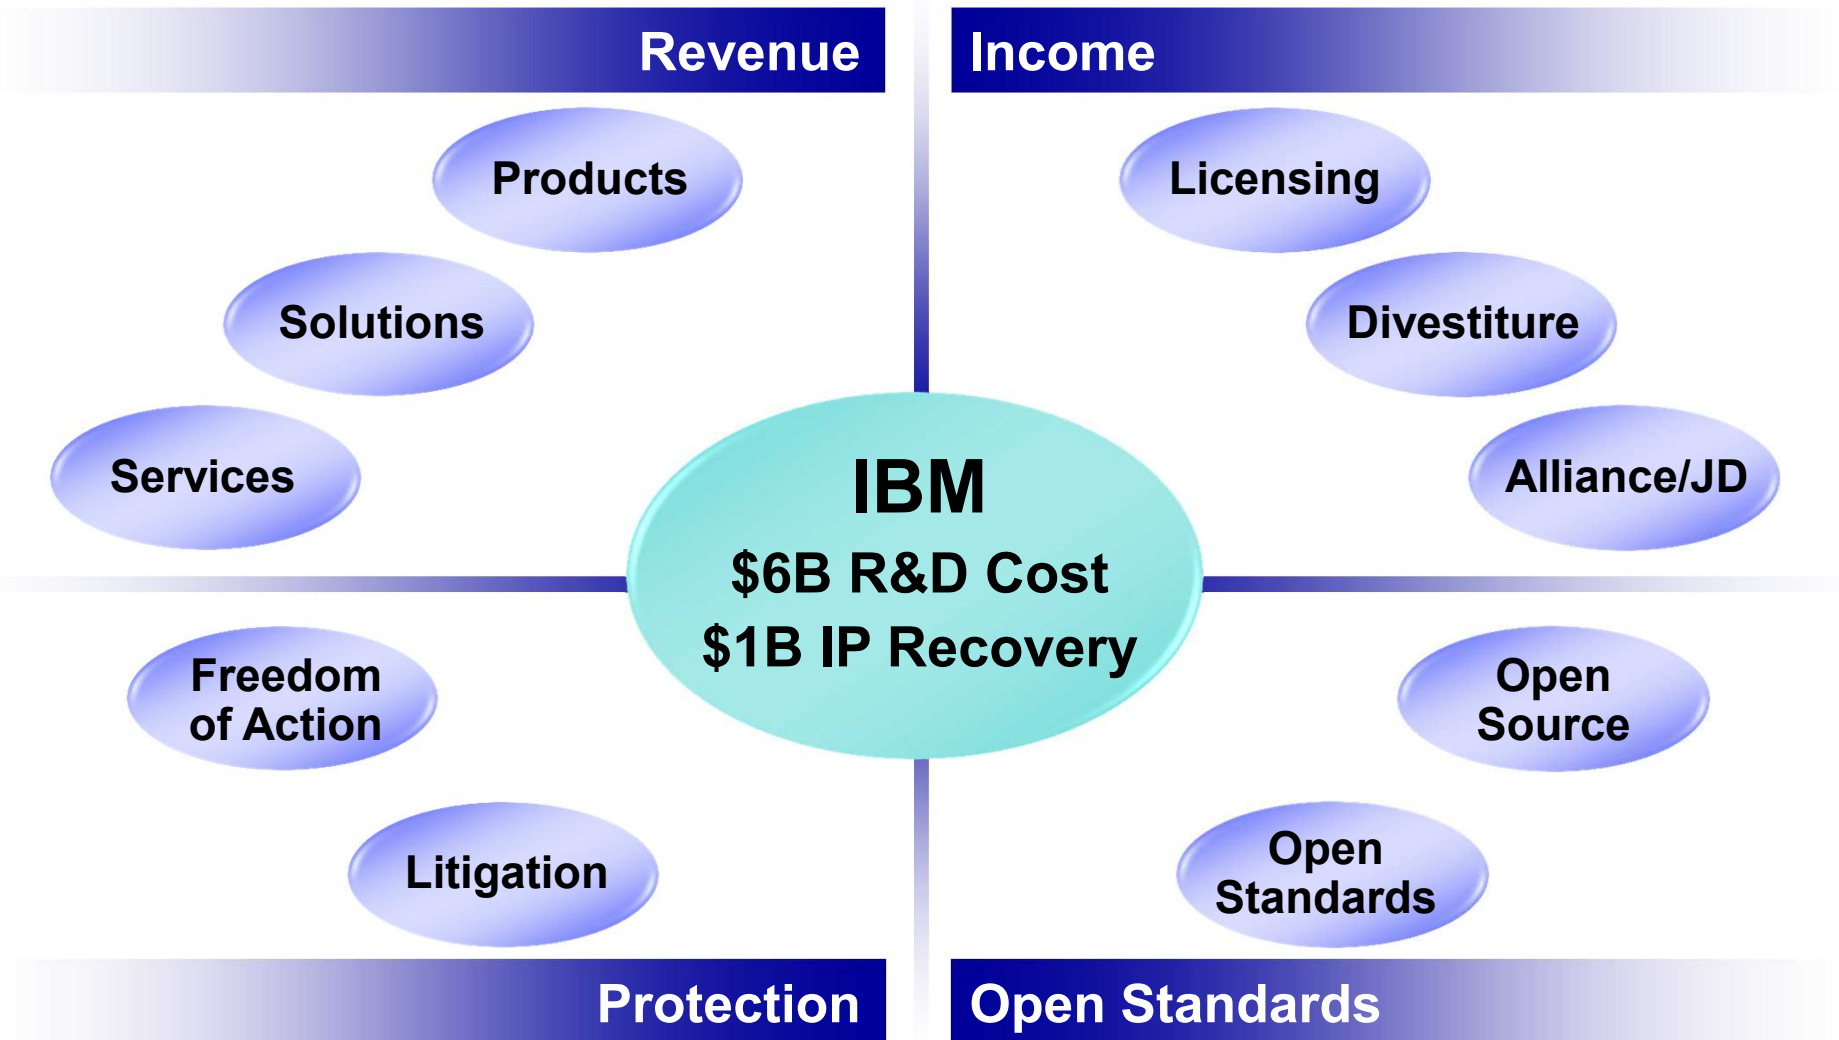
Revenue

Products

Solutions

Services

Income

Licensing

Divestiture

Alliance/JD

IBM
$6B R&D Cost
$1B IP Recovery

Freedom of Action

Litigation

Protection

Open Source

Open Standards

Open Standards